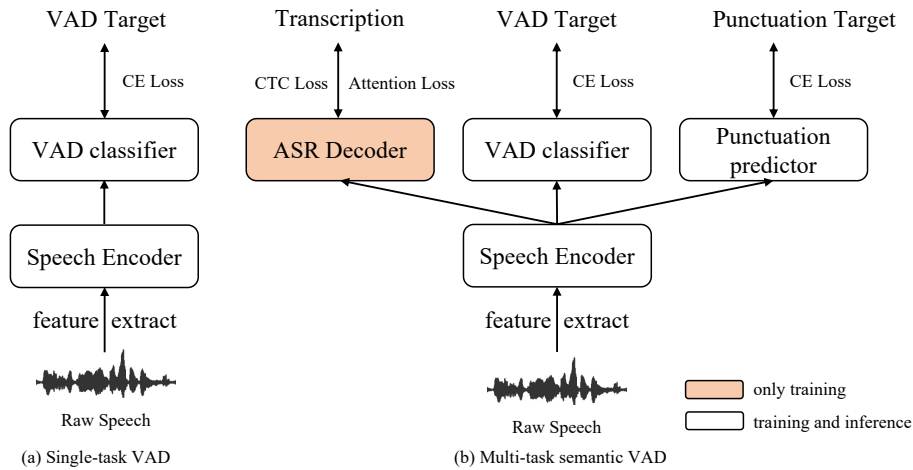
VAD Target

CE Loss

VAD classifier

Speech Encoder

feature extract

Raw Speech

(a) Single-task VAD

Transcription

CTC Loss

Attention Loss

ASR Decoder

VAD Target

CE Loss

VAD classifier

Punctuation Target

CE Loss

Punctuation predictor

Speech Encoder

feature extract

Raw Speech

only training

training and inference

(b) Multi-task semantic VAD